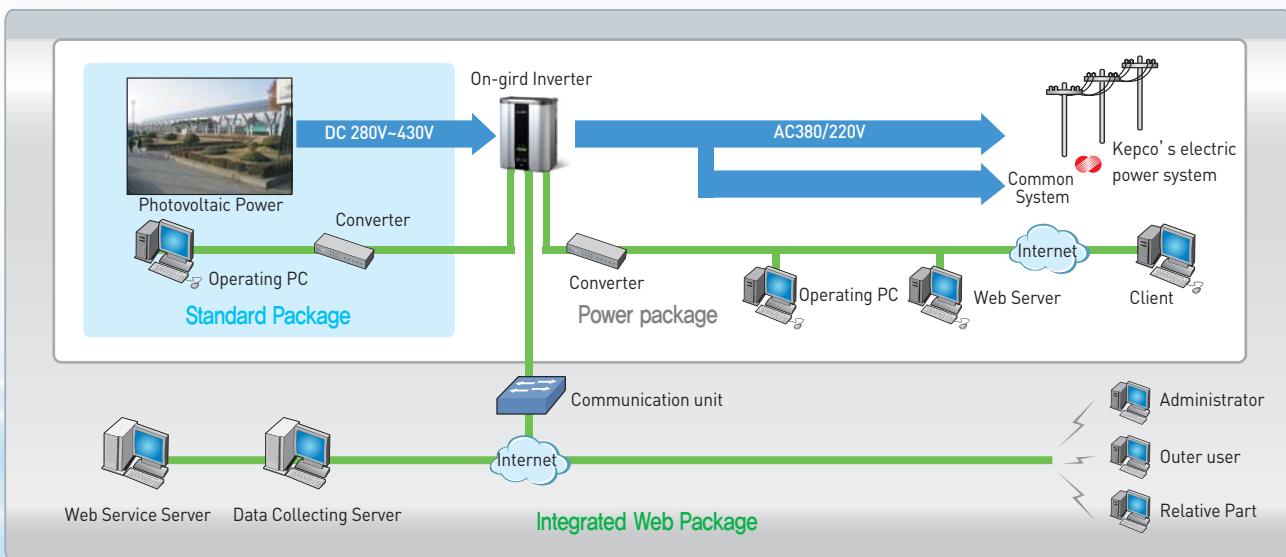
On-gird Inverter

DC 280V~430V

AC380/220V

Kepco' s electric power system

Common System

Photovoltaic Power

Converter

Operating PC

Standard Package

Converter

Power package

Operating PC

Web Server

Internet

Client

Communication unit

Administrator

Outer user

Relative Part

Internet

Web Service Server

Data Collecting Server

Integrated Web Package